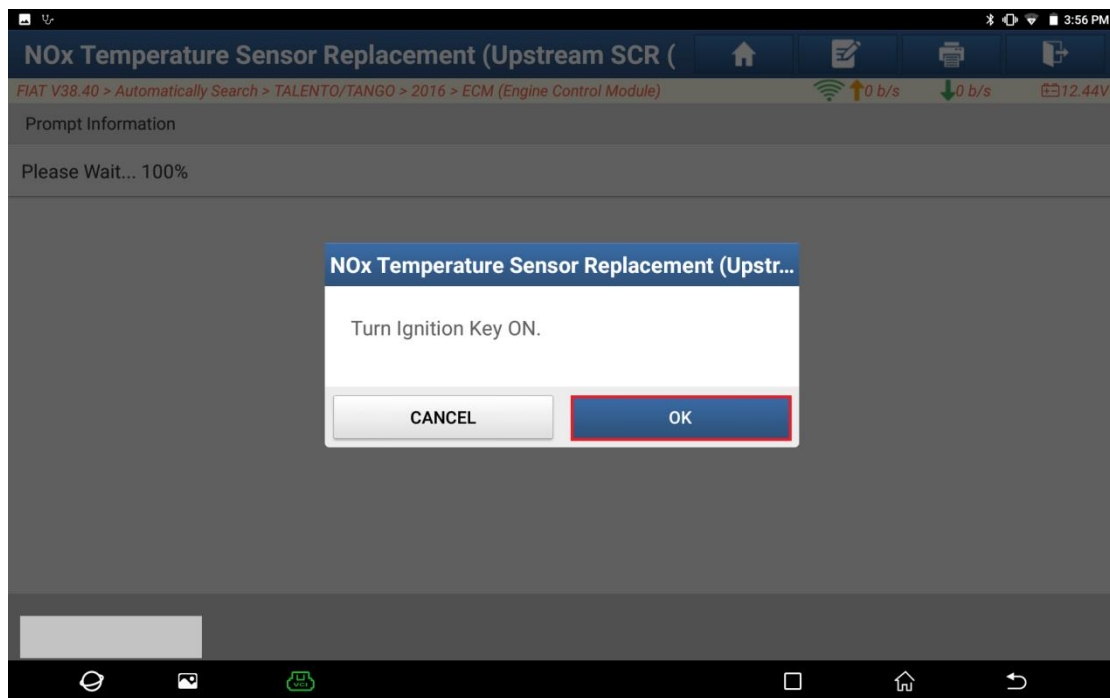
3:56 PM

NOx Temperature Sensor Replacement (Upstream SCR (

FIAT V38.40 > Automatically Search > TALENTO/TANGO > 2016 > ECM (Engine Control Module)

0 b/s 0 b/s 12.44V

Prompt Information

Please Wait... 100%

NOx Temperature Sensor Replacement (Upstr...

Turn Ignition Key ON.

CANCEL

OK

VCI